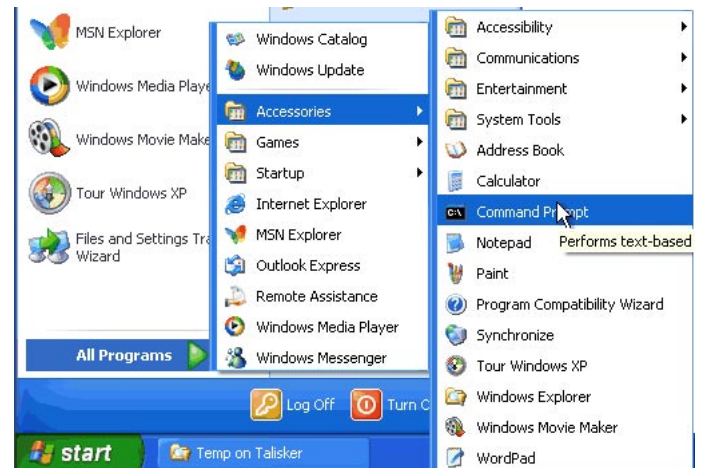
MSN Explorer
Windows Media Playe
Windows Movie Make
Tour Windows XP
Files and Settings Tra Wizard
All Programs

Windows Catalog
Windows Update
Accessories
Games
Startup
Internet Explorer
MSN Explorer
Outlook Express
Remote Assistance
Windows Media Player
Windows Messenger

Accessibility
Communications
Entertainment
System Tools
Address Book
Calculator
Command Pr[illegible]mpt
Performs text-based
Notepad
Paint
Program Compatibility Wizard
Synchronize
Tour Windows XP
Windows Explorer
Windows Movie Maker
WordPad

Log Off
Turn C

start
Temp on Talisker